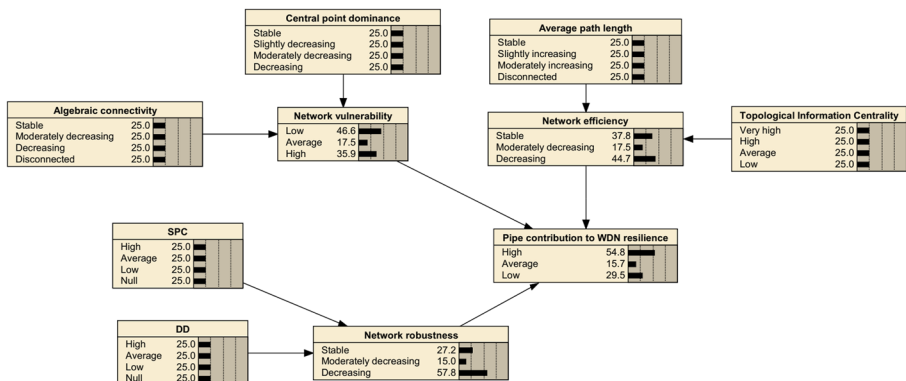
Central point dominance
| | |
|---|---|
| Stable | 25.0 |
| Slightly decreasing | 25.0 |
| Moderately decreasing | 25.0 |
| Decreasing | 25.0 |

Average path length
| | |
|---|---|
| Stable | 25.0 |
| Slightly increasing | 25.0 |
| Moderately increasing | 25.0 |
| Disconnected | 25.0 |

Algebraic connectivity
| | |
|---|---|
| Stable | 25.0 |
| Moderately decreasing | 25.0 |
| Decreasing | 25.0 |
| Disconnected | 25.0 |

Network vulnerability
| | |
|---|---|
| Low | 46.6 |
| Average | 17.5 |
| High | 35.9 |

Network efficiency
| | |
|---|---|
| Stable | 37.8 |
| Moderately decreasing | 17.5 |
| Decreasing | 44.7 |

Topological Information Centrality
| | |
|---|---|
| Very high | 25.0 |
| High | 25.0 |
| Average | 25.0 |
| Low | 25.0 |

SPC
| | |
|---|---|
| High | 25.0 |
| Average | 25.0 |
| Low | 25.0 |
| Null | 25.0 |

Pipe contribution to WDN resilience
| | |
|---|---|
| High | 54.8 |
| Average | 15.7 |
| Low | 29.5 |

DD
| | |
|---|---|
| High | 25.0 |
| Average | 25.0 |
| Low | 25.0 |
| Null | 25.0 |

Network robustness
| | |
|---|---|
| Stable | 27.2 |
| Moderately decreasing | 15.0 |
| Decreasing | 57.8 |